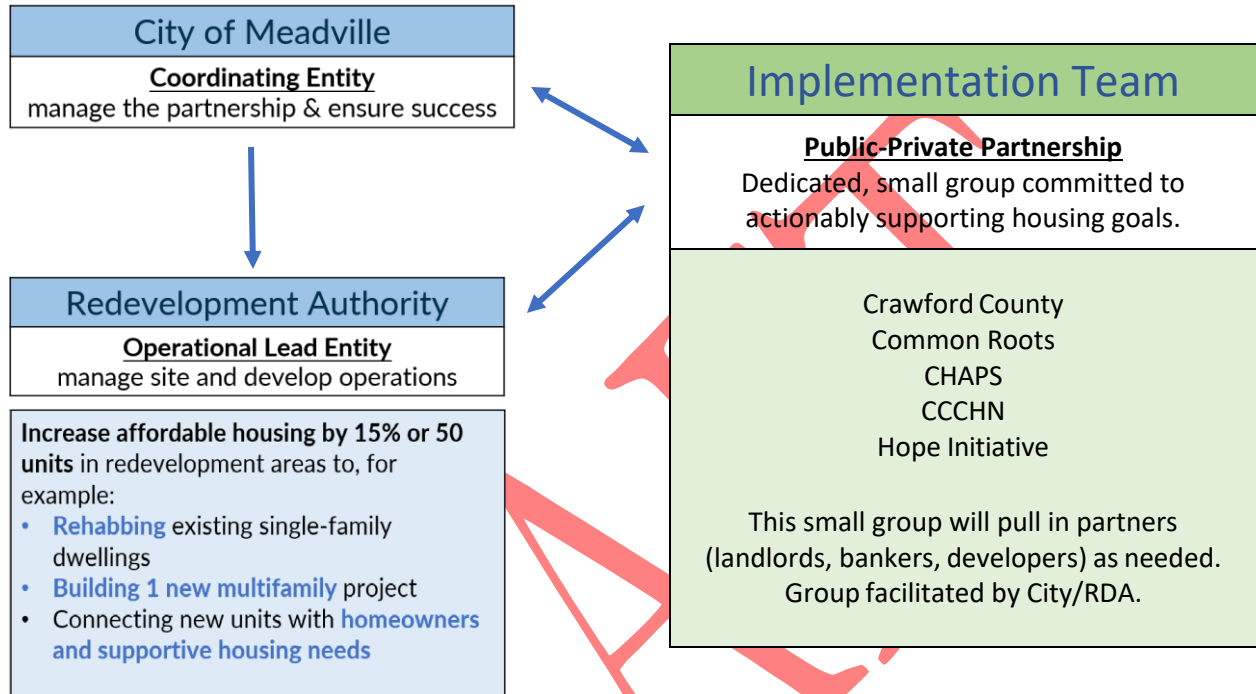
City of Meadville

Coordinating Entity
manage the partnership & ensure success

Redevelopment Authority

Operational Lead Entity
manage site and develop operations

Increase affordable housing by 15% or 50 units in redevelopment areas to, for example:
- Rehabbing existing single-family dwellings
- Building 1 new multifamily project
- Connecting new units with homeowners and supportive housing needs

Implementation Team

Public-Private Partnership
Dedicated, small group committed to actionably supporting housing goals.

Crawford County
Common Roots
CHAPS
CCCHN
Hope Initiative

This small group will pull in partners (landlords, bankers, developers) as needed. Group facilitated by City/RDA.